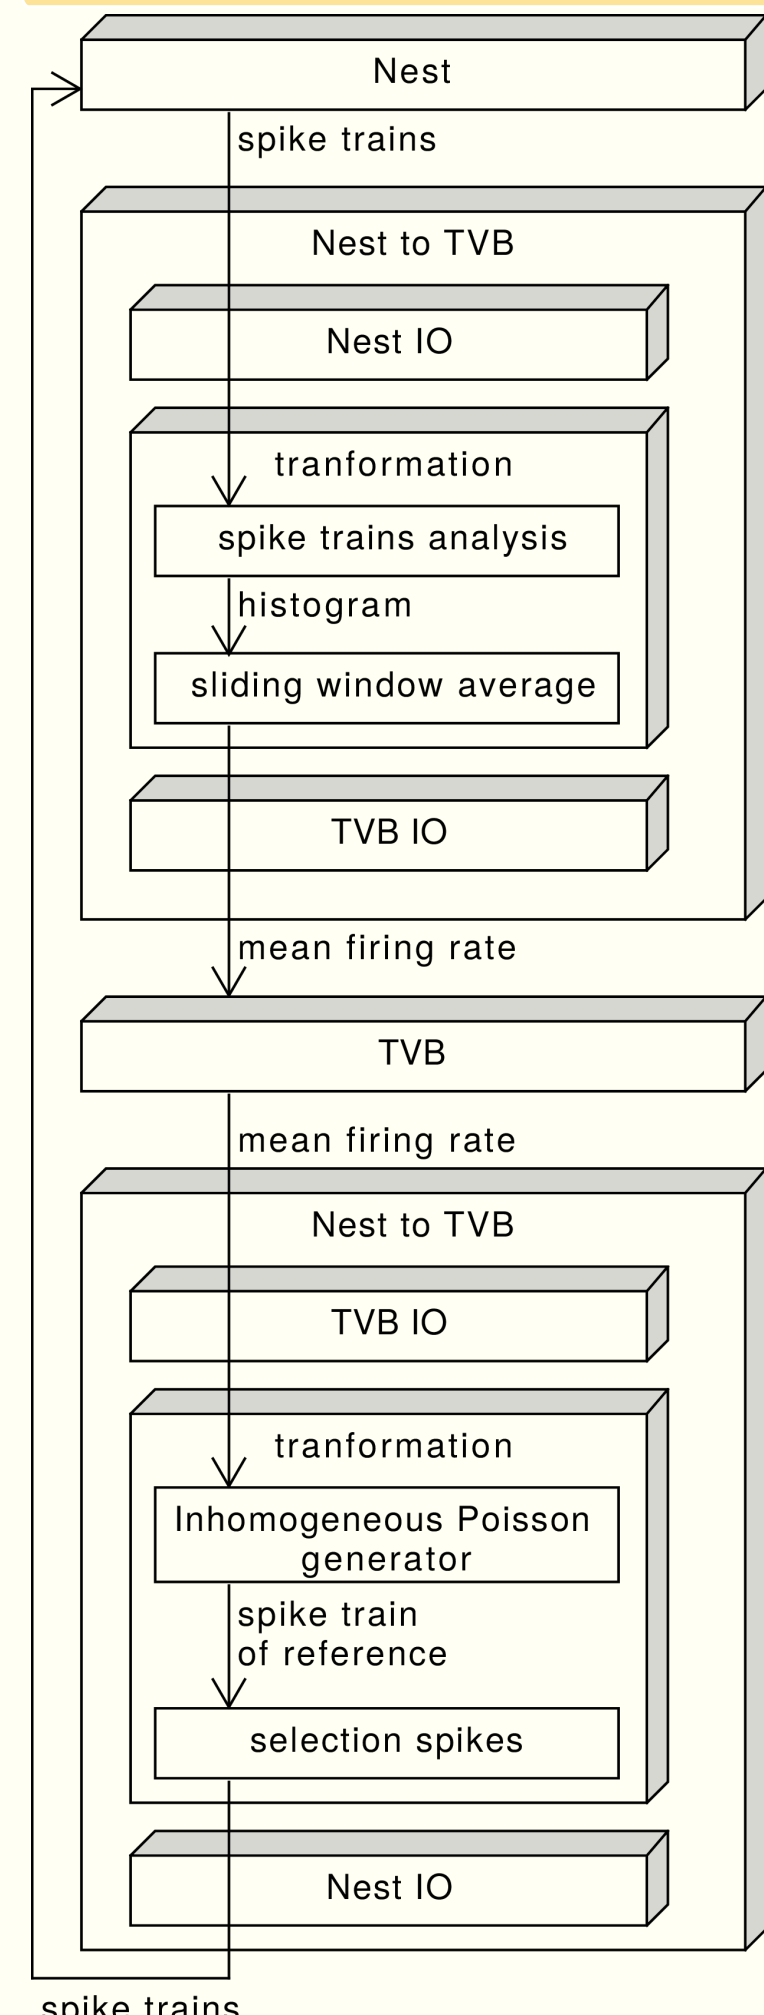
Nest

spike trains

Nest to TVB

Nest IO

tranformation

spike trains analysis

histogram

sliding window average

TVB IO

mean firing rate

TVB

mean firing rate

Nest to TVB

TVB IO

tranformation

Inhomogeneous Poisson generator

spike train of reference

selection spikes

Nest IO

spike trains